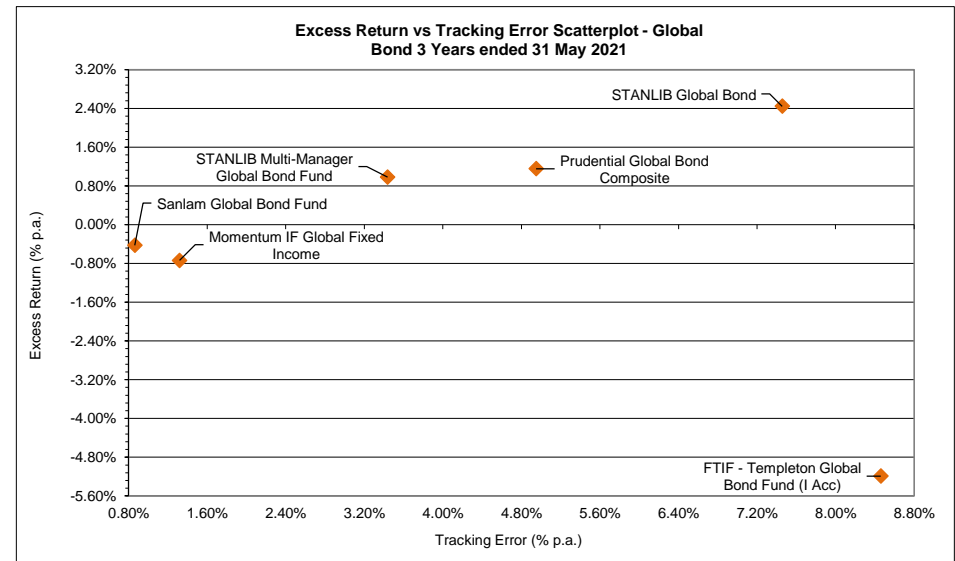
Excess Return vs Tracking Error Scatterplot - Global Bond 3 Years ended 31 May 2021

3.20%
2.40%
1.60%
0.80%
0.00%
-0.80%
-1.60%
-2.40%
-3.20%
-4.00%
-4.80%
-5.60%

Excess Return (% p.a.)

STANLIB Global Bond
STANLIB Multi-Manager Global Bond Fund
Prudential Global Bond Composite
Sanlam Global Bond Fund
Momentum IF Global Fixed Income
FTIF - Templeton Global Bond Fund (I Acc)

0.80% 1.60% 2.40% 3.20% 4.00% 4.80% 5.60% 6.40% 7.20% 8.00% 8.80%

Tracking Error (% p.a.)